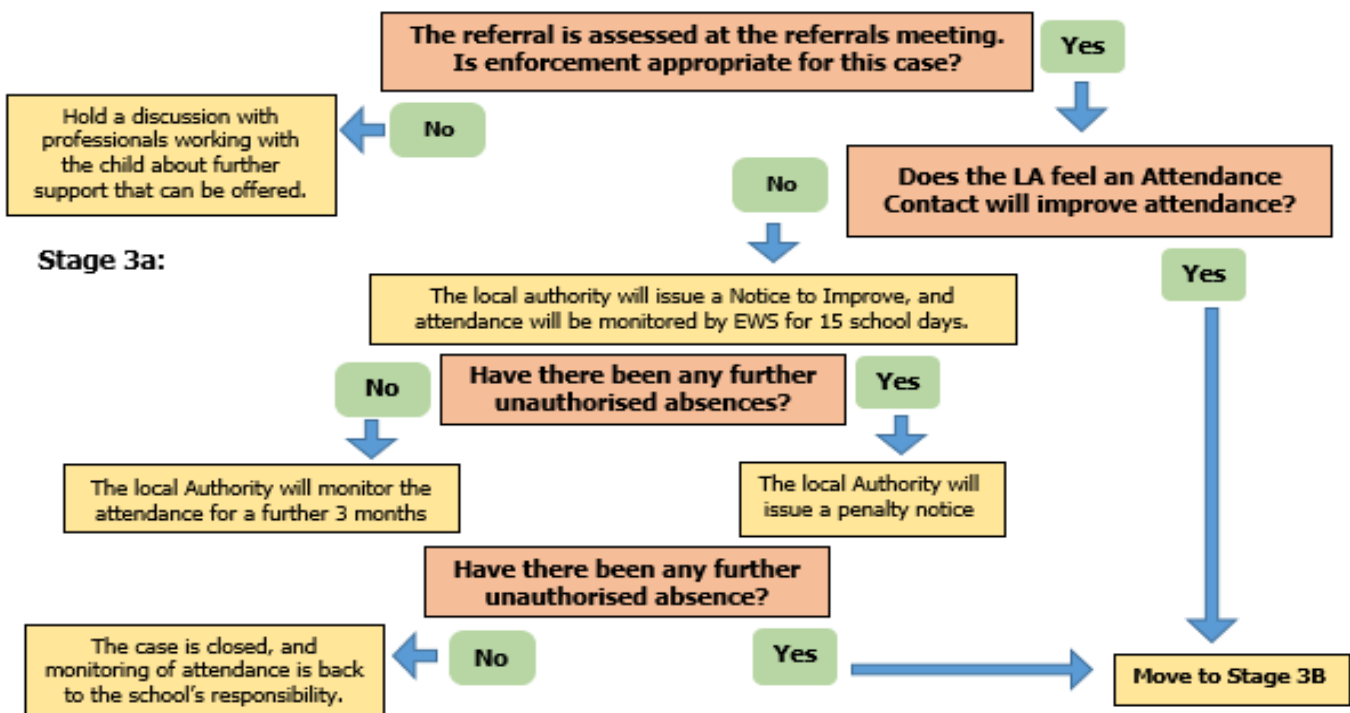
The referral is assessed at the referrals meeting. Is enforcement appropriate for this case?

Yes

Hold a discussion with professionals working with the child about further support that can be offered.

No

No

Does the LA feel an Attendance Contact will improve attendance?

Stage 3a:

Yes

The local authority will issue a Notice to Improve, and attendance will be monitored by EWS for 15 school days.

No

Have there been any further unauthorised absences?

Yes

The local Authority will monitor the attendance for a further 3 months

The local Authority will issue a penalty notice

Have there been any further unauthorised absence?

The case is closed, and monitoring of attendance is back to the school's responsibility.

No

Yes

Move to Stage 3B